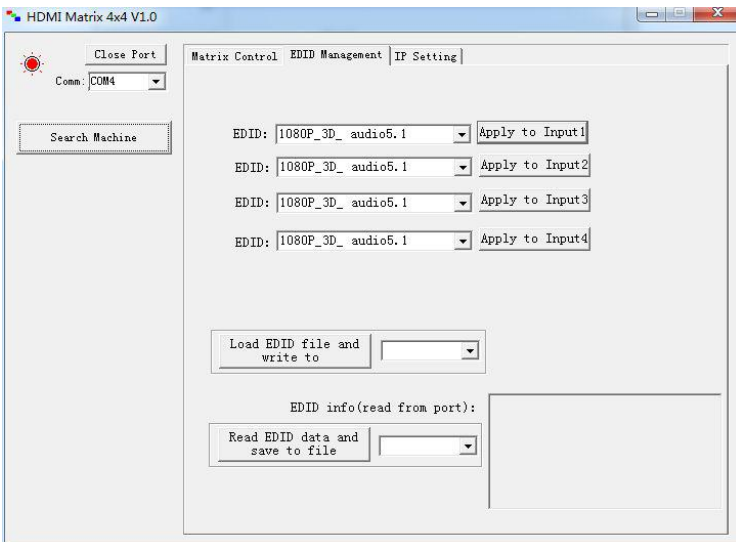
HDMI Matrix 4x4 V1.0

Close Port

Comm: COM4

Search Machine

Matrix Control | EDID Management | IP Setting

EDID: 1080P_3D_ audio5.1 Apply to Input1

EDID: 1080P_3D_ audio5.1 Apply to Input2

EDID: 1080P_3D_ audio5.1 Apply to Input3

EDID: 1080P_3D_ audio5.1 Apply to Input4

Load EDID file and write to

EDID info(read from port):

Read EDID data and save to file